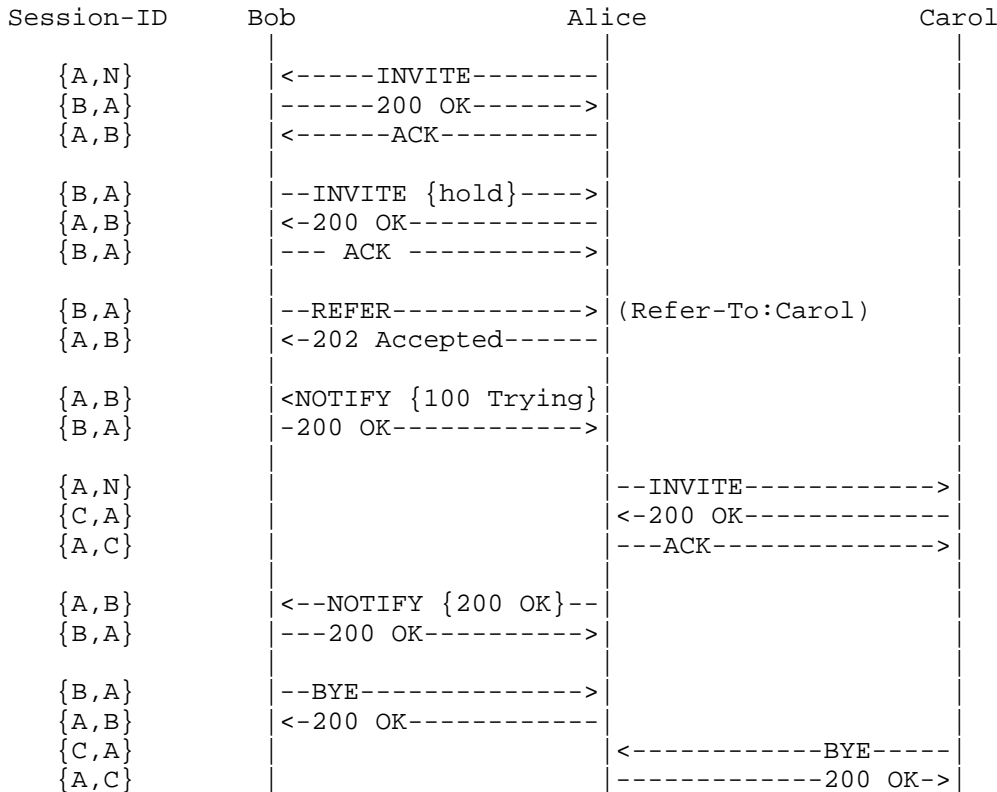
Session-ID Bob Alice Carol

{A,N} <-----INVITE--------
{B,A} ------200 OK------->
{A,B} <------ACK----------

{B,A} --INVITE {hold}---->
{A,B} <-200 OK------------
{B,A} --- ACK ----------->

{B,A} --REFER------------> (Refer-To:Carol)
{A,B} <-202 Accepted------

{A,B} <NOTIFY {100 Trying}
{B,A} -200 OK------------>

{A,N} --INVITE------------>
{C,A} <-200 OK-------------
{A,C} ---ACK-------------->

{A,B} <--NOTIFY {200 OK}--
{B,A} ---200 OK---------->

{B,A} --BYE-------------->
{A,B} <-200 OK------------
{C,A} <------------BYE-----
{A,C} -------------200 OK->